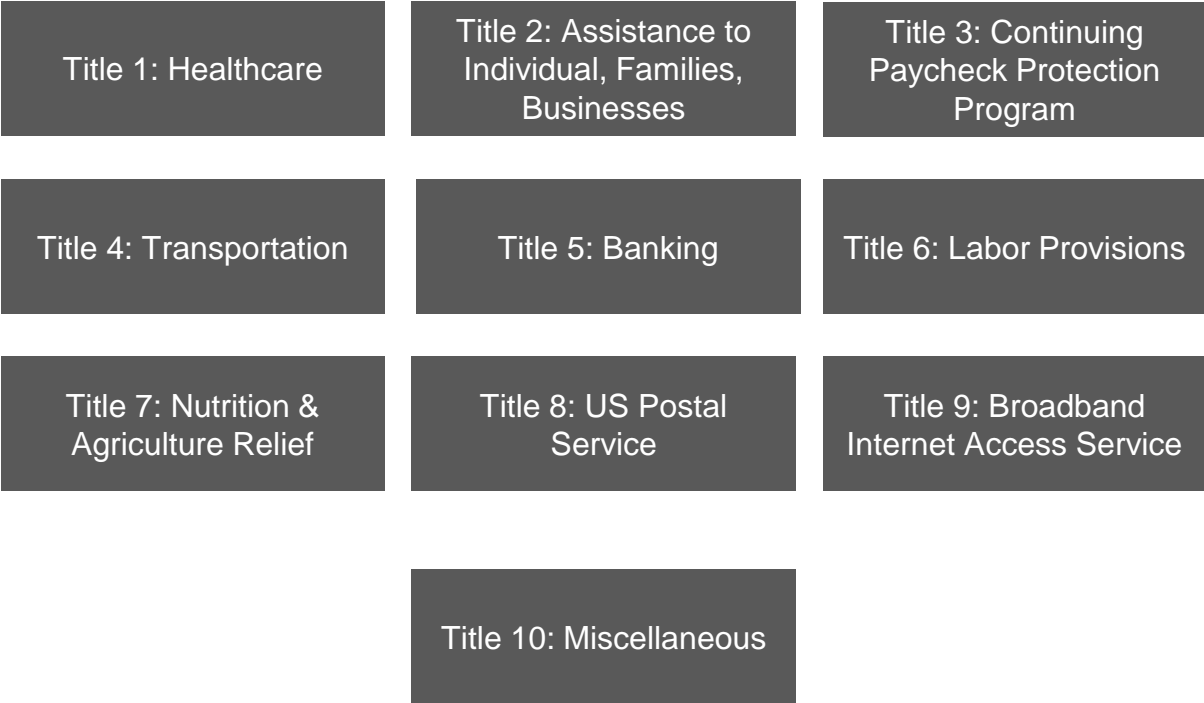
Title 1: Healthcare

Title 2: Assistance to Individual, Families, Businesses

Title 3: Continuing Paycheck Protection Program

Title 4: Transportation

Title 5: Banking

Title 6: Labor Provisions

Title 7: Nutrition & Agriculture Relief

Title 8: US Postal Service

Title 9: Broadband Internet Access Service

Title 10: Miscellaneous